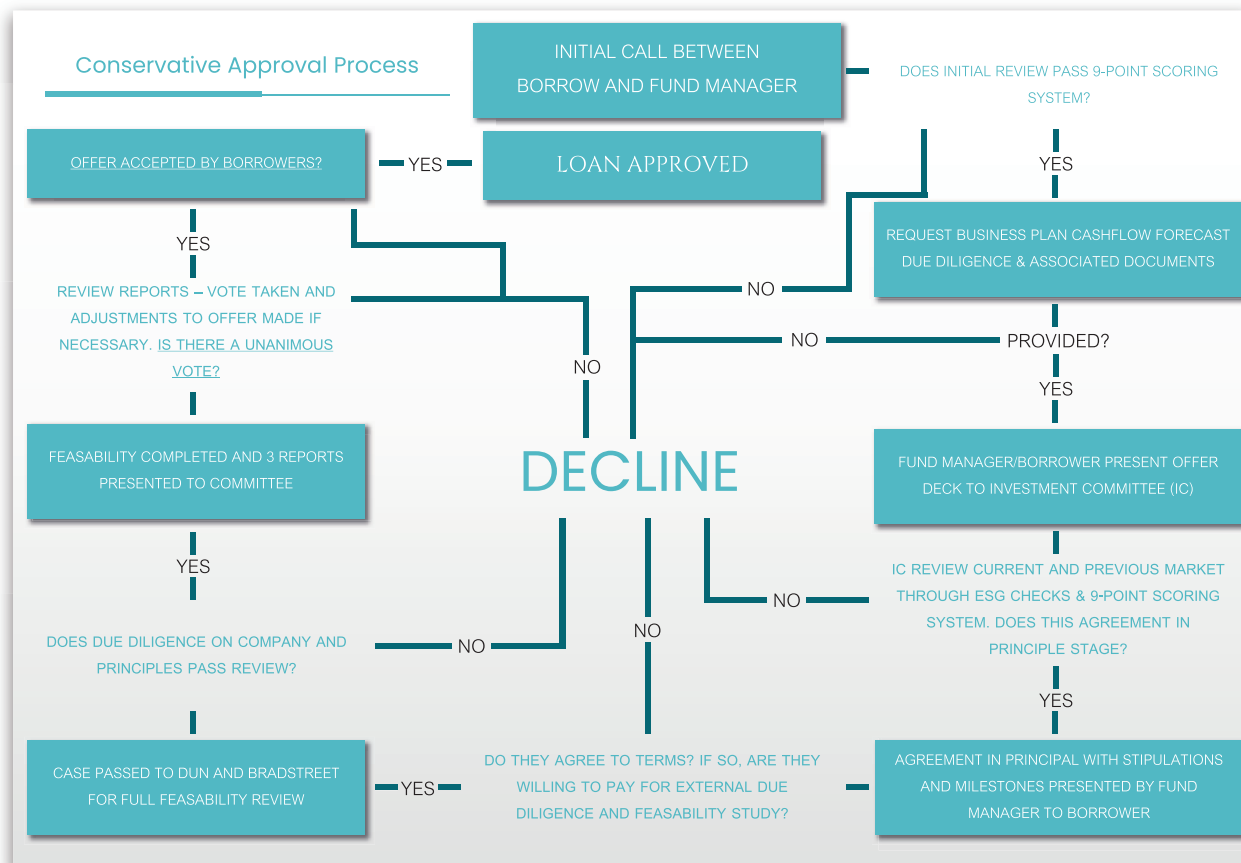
Conservative Approval Process

INITIAL CALL BETWEEN BORROW AND FUND MANAGER

DOES INITIAL REVIEW PASS 9-POINT SCORING SYSTEM?

YES

REQUEST BUSINESS PLAN CASHFLOW FORECAST DUE DILIGENCE & ASSOCIATED DOCUMENTS

PROVIDED?

YES

FUND MANAGER/BORROWER PRESENT OFFER DECK TO INVESTMENT COMMITTEE (IC)

IC REVIEW CURRENT AND PREVIOUS MARKET THROUGH ESG CHECKS & 9-POINT SCORING SYSTEM. DOES THIS AGREEMENT IN PRINCIPLE STAGE?

YES

AGREEMENT IN PRINCIPAL WITH STIPULATIONS AND MILESTONES PRESENTED BY FUND MANAGER TO BORROWER

DO THEY AGREE TO TERMS? IF SO, ARE THEY WILLING TO PAY FOR EXTERNAL DUE DILIGENCE AND FEASABILITY STUDY?

YES

CASE PASSED TO DUN AND BRADSTREET FOR FULL FEASABILITY REVIEW

DOES DUE DILIGENCE ON COMPANY AND PRINCIPLES PASS REVIEW?

YES

FEASABILITY COMPLETED AND 3 REPORTS PRESENTED TO COMMITTEE

REVIEW REPORTS – VOTE TAKEN AND ADJUSTMENTS TO OFFER MADE IF NECESSARY. IS THERE A UNANIMOUS VOTE?

YES

OFFER ACCEPTED BY BORROWERS?

YES

LOAN APPROVED

NO

NO

NO

NO

NO

NO

DECLINE